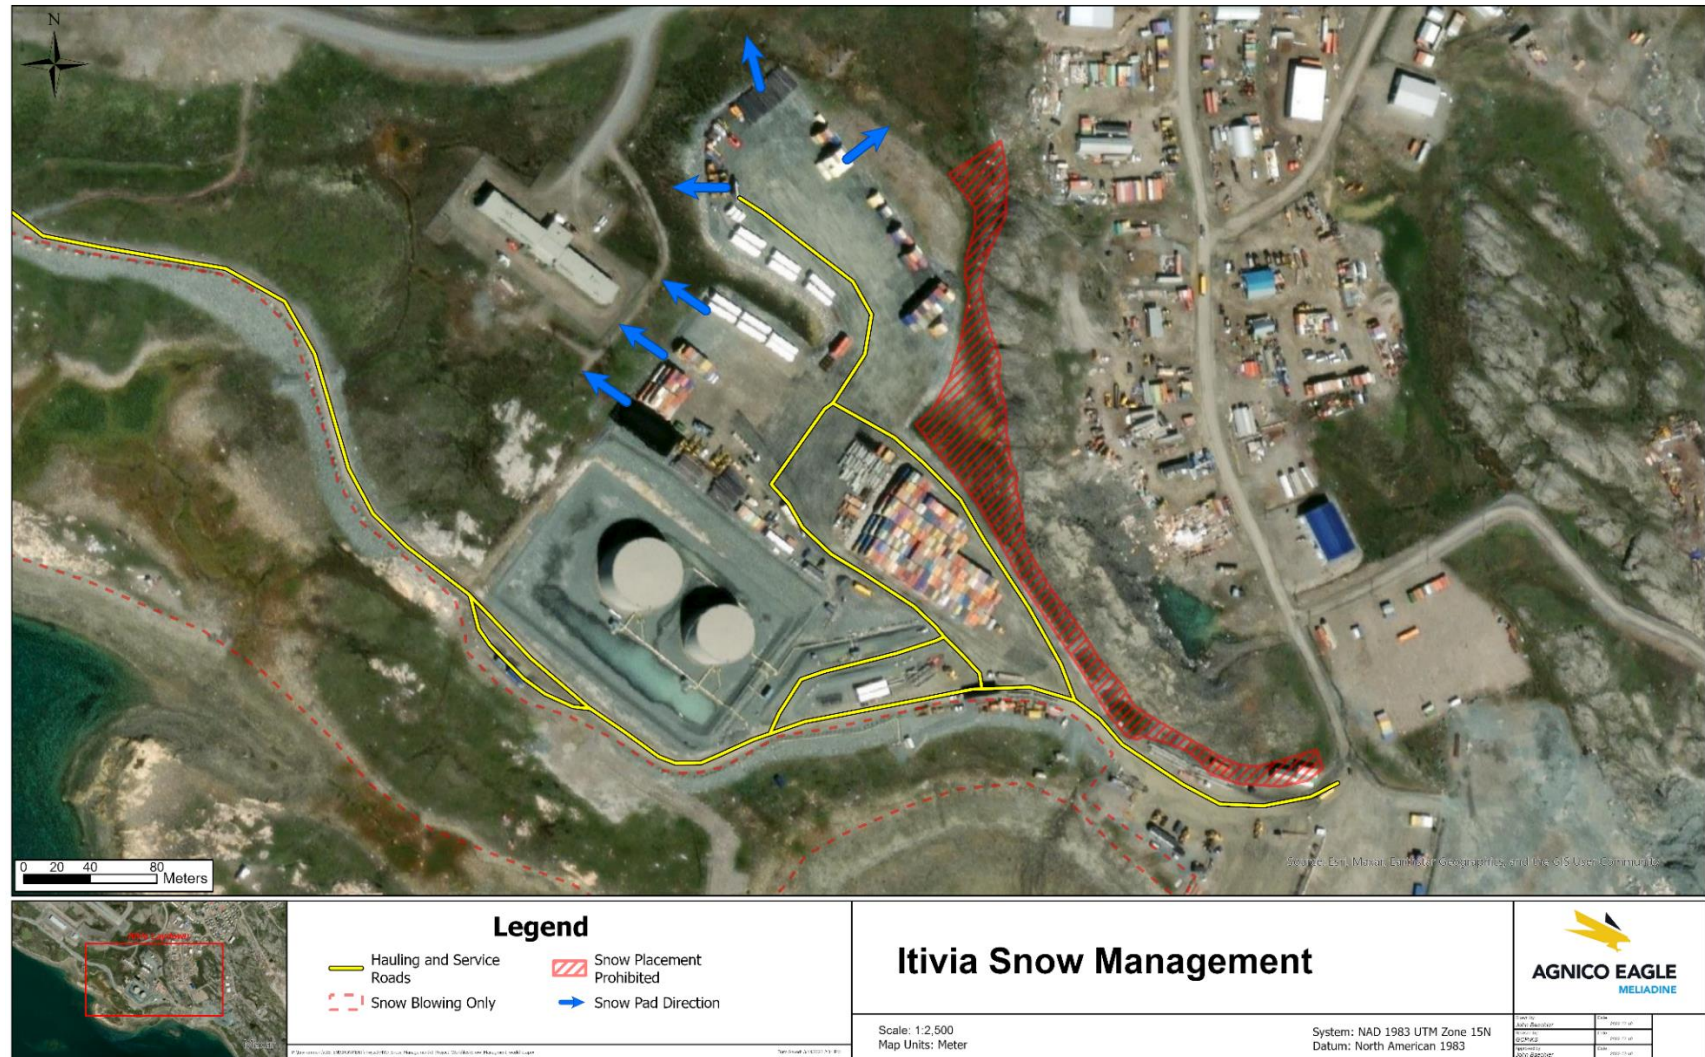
N

0 20 40 80 Meters

Source: Esri, Maxar, Earthstar Geographics, and the GIS User Community

Legend

Hauling and Service Roads

Snow Placement Prohibited

Snow Blowing Only

Snow Pad Direction

Itivia Snow Management

AGNICO EAGLE
MELIADINE

Scale: 1:2,500
Map Units: Meter

System: NAD 1983 UTM Zone 15N
Datum: North American 1983

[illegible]